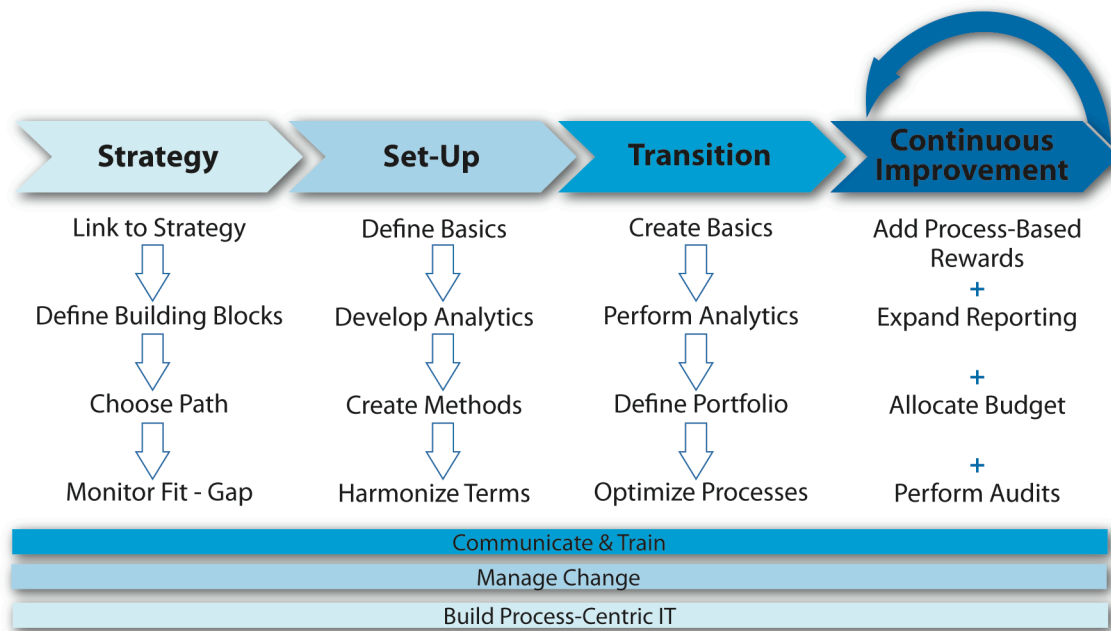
Strategy

Link to Strategy

Define Building Blocks

Choose Path

Monitor Fit - Gap

Set-Up

Define Basics

Develop Analytics

Create Methods

Harmonize Terms

Transition

Create Basics

Perform Analytics

Define Portfolio

Optimize Processes

Continuous Improvement

Add Process-Based Rewards

+

Expand Reporting

+

Allocate Budget

+

Perform Audits

Communicate & Train

Manage Change

Build Process-Centric IT